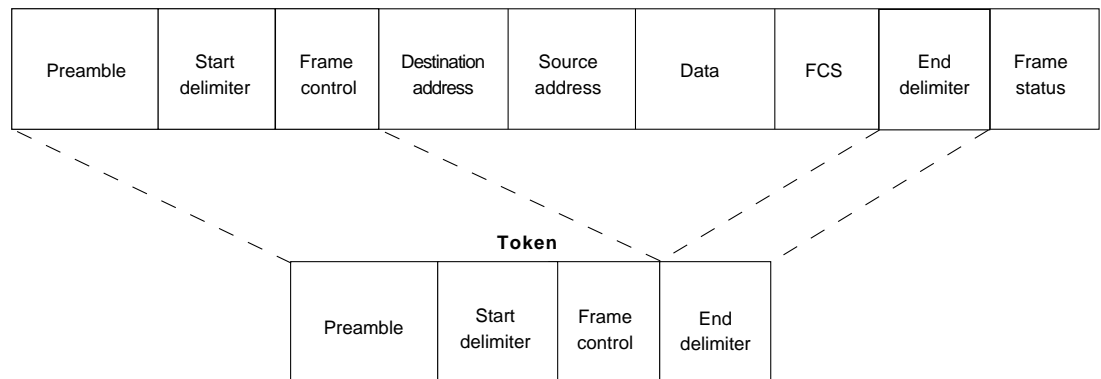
| Preamble | Start delimiter | Frame control | Destination address | Source address | Data | FCS | End delimiter | Frame status |
|---|---|---|---|---|---|---|---|---|

**Token**

| Preamble | Start delimiter | Frame control | End delimiter |
|---|---|---|---|